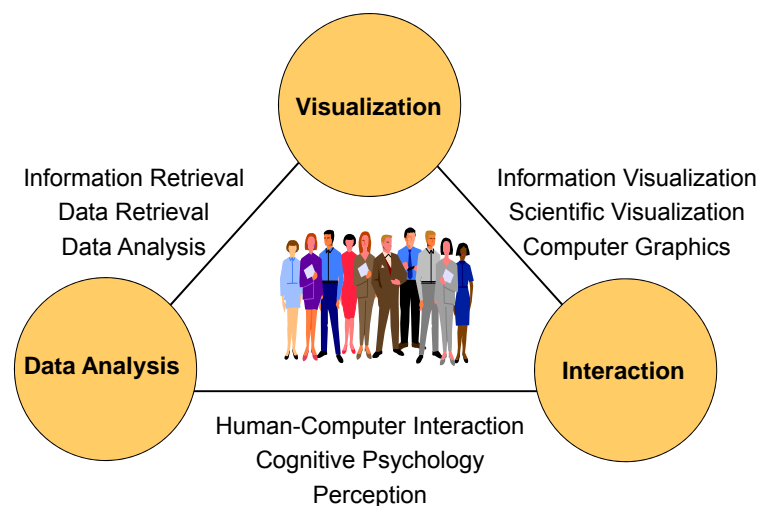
Visualization

Information Retrieval
Data Retrieval
Data Analysis

Information Visualization
Scientific Visualization
Computer Graphics

Data Analysis

Interaction

Human-Computer Interaction
Cognitive Psychology
Perception